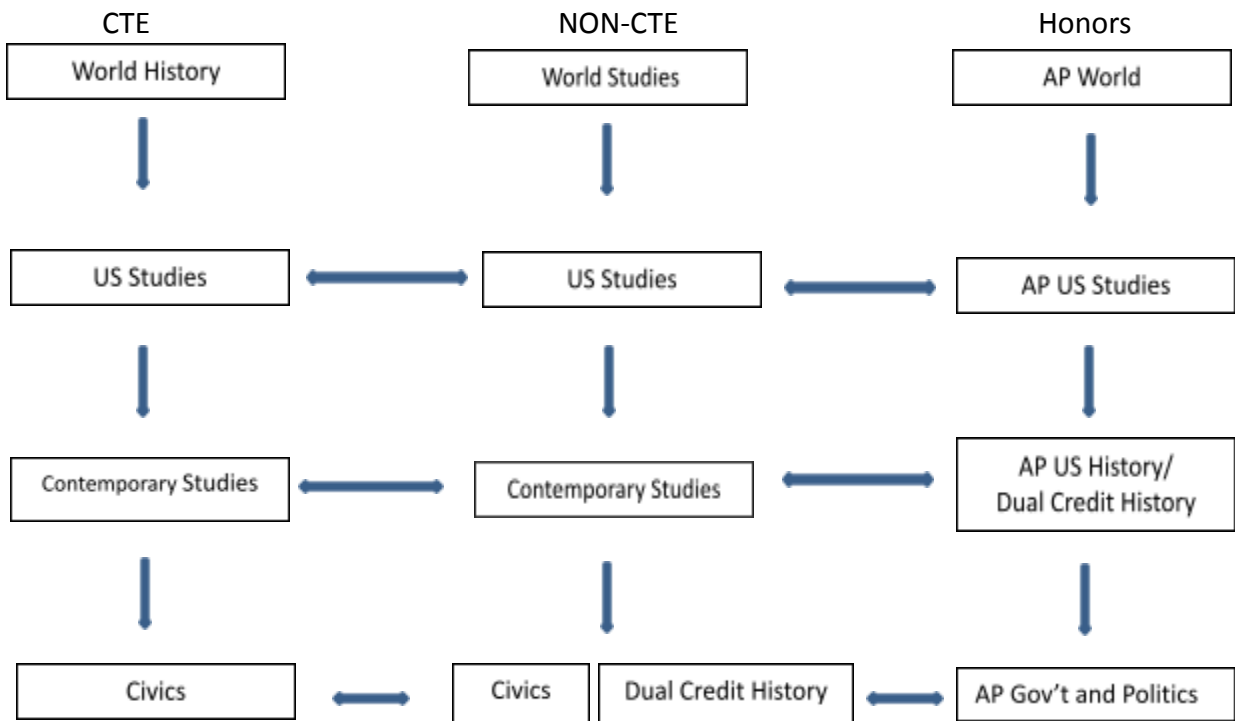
CTE

World History

US Studies

Contemporary Studies

Civics

NON-CTE

World Studies

US Studies

Contemporary Studies

Civics

Dual Credit History

Honors

AP World

AP US Studies

AP US History/ Dual Credit History

AP Gov't and Politics